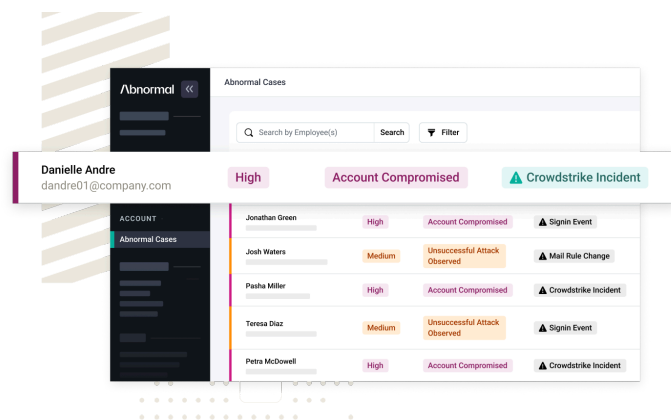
Abnormal

Abnormal Cases

Search by Employee(s)

Search

Filter

Danielle Andre
dandre01@company.com

High

Account Compromised

Crowdstrike Incident

ACCOUNT

Abnormal Cases

| | | | |
|---|---|---|---|
| Jonathan Green | High | Account Compromised | Signin Event |
| Josh Waters | Medium | Unsuccessful Attack Observed | Mail Rule Change |
| Pasha Miller | High | Account Compromised | Crowdstrike Incident |
| Teresa Diaz | Medium | Unsuccessful Attack Observed | Signin Event |
| Petra McDowell | High | Account Compromised | Crowdstrike Incident |